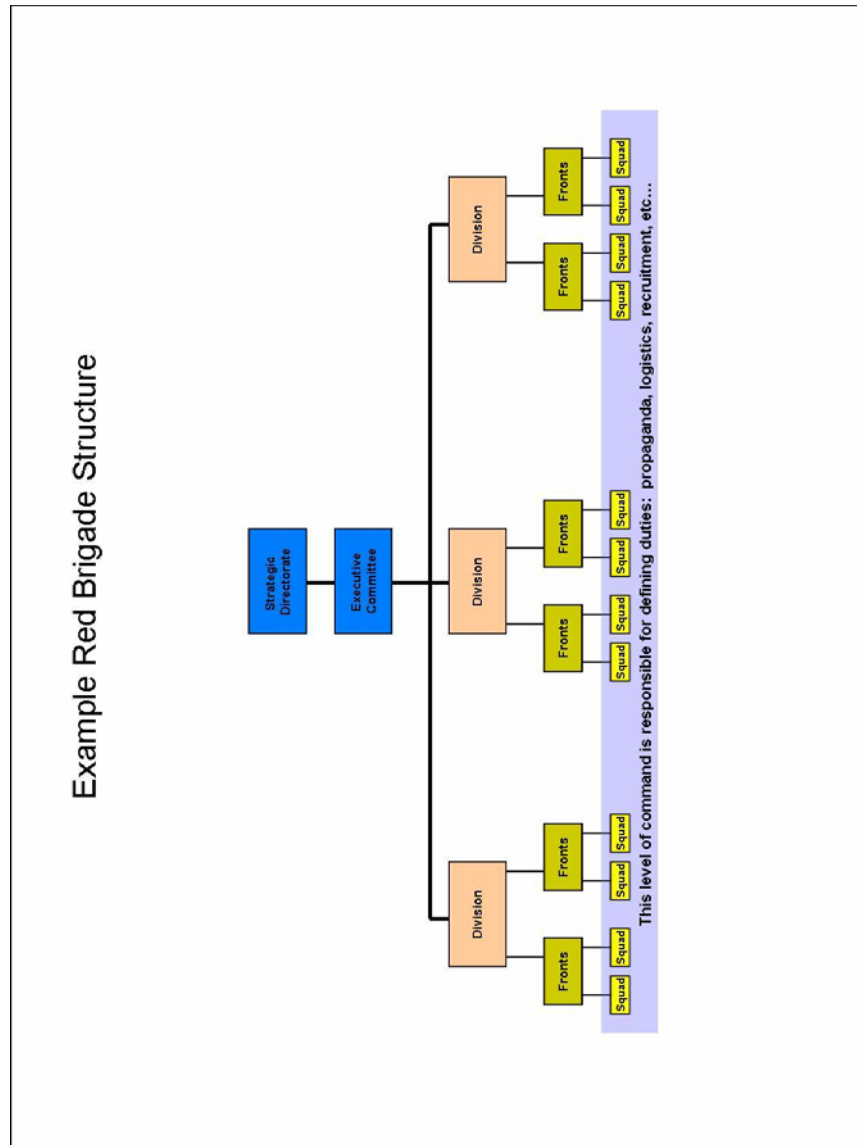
Example Red Brigade Structure

Strategic Directorate

Executive Committee

Division

Division

Division

Fronts

Fronts

Fronts

Fronts

Fronts

Fronts

Squad Squad Squad Squad Squad Squad Squad Squad Squad Squad Squad Squad

This level of command is responsible for defining duties: propaganda, logistics, recruitment, etc…